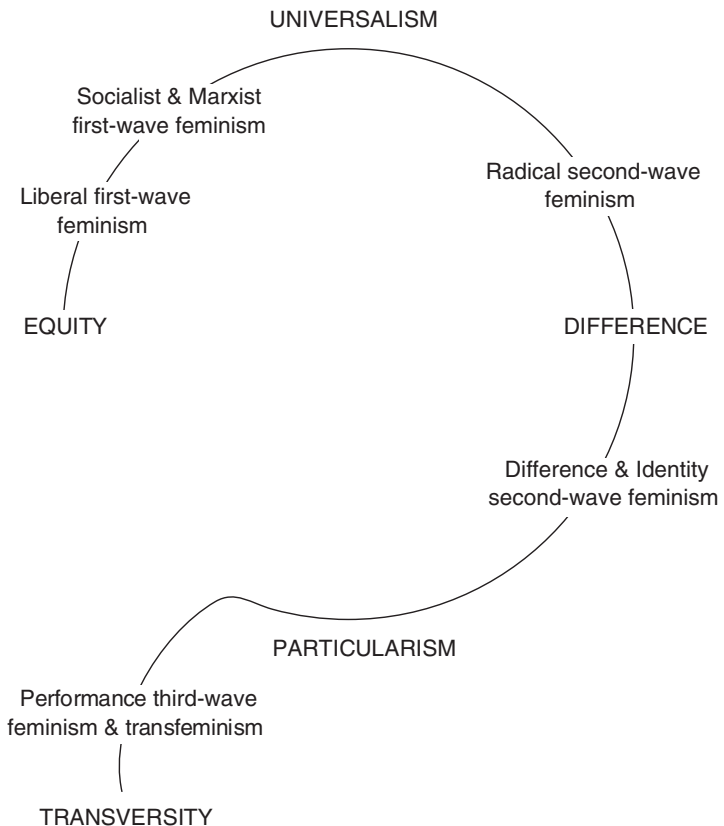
UNIVERSALISM

Socialist & Marxist first-wave feminism

Liberal first-wave feminism

Radical second-wave feminism

EQUITY

DIFFERENCE

Difference & Identity second-wave feminism

PARTICULARISM

Performance third-wave feminism & transfeminism

TRANSVERSITY